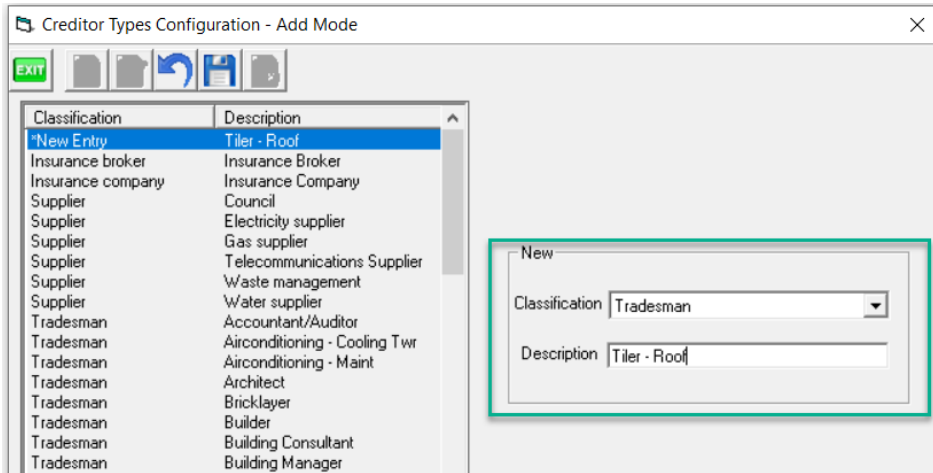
Creditor Types Configuration - Add Mode

EXIT

| Classification | Description |
|---|---|
| *New Entry | Tiler - Roof |
| Insurance broker | Insurance Broker |
| Insurance company | Insurance Company |
| Supplier | Council |
| Supplier | Electricity supplier |
| Supplier | Gas supplier |
| Supplier | Telecommunications Supplier |
| Supplier | Waste management |
| Supplier | Water supplier |
| Tradesman | Accountant/Auditor |
| Tradesman | Airconditioning - Cooling Twr |
| Tradesman | Airconditioning - Maint |
| Tradesman | Architect |
| Tradesman | Bricklayer |
| Tradesman | Builder |
| Tradesman | Building Consultant |
| Tradesman | Building Manager |

New

Classification Tradesman

Description Tiler - Roof